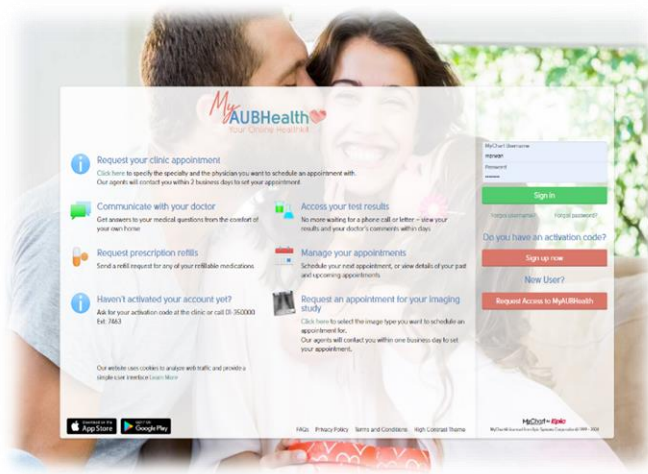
MyAUBHealth
Your Online Health

Request your clinic appointment
Click here to specify the specialty and the physician you want to schedule an appointment with. Our agents will contact you within 2 business days to set your appointment.

Communicate with your doctor
Get answers to your medical questions from the comfort of your own home

Access your test results
No more waiting for a phone call or letter – view your results and your doctor's comments within days

Request prescription refills
Send a refill request for any of your refillable medications

Manage your appointments
Schedule your next appointment, or view details of your past and upcoming appointments

Haven't activated your account yet?
Ask for your activation code at the clinic or call 01-350000 Ext. 7463

Request an appointment for your imaging study
Click here to select the image type you want to schedule an appointment for.
Our agents will contact you within one business day to set your appointment.

Our website uses cookies to analyze web traffic and provide a simpler user interface Learn More

App Store
Google Play

FAQs Privacy Policy Terms and Conditions High Contrast Theme

MyChart Username
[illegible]
Password
Sign In
Forgot username?
Forgot password?

Do you have an activation code?
Sign up now
New User?
Request Access to MyAUBHealth

MyChart by Epic
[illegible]